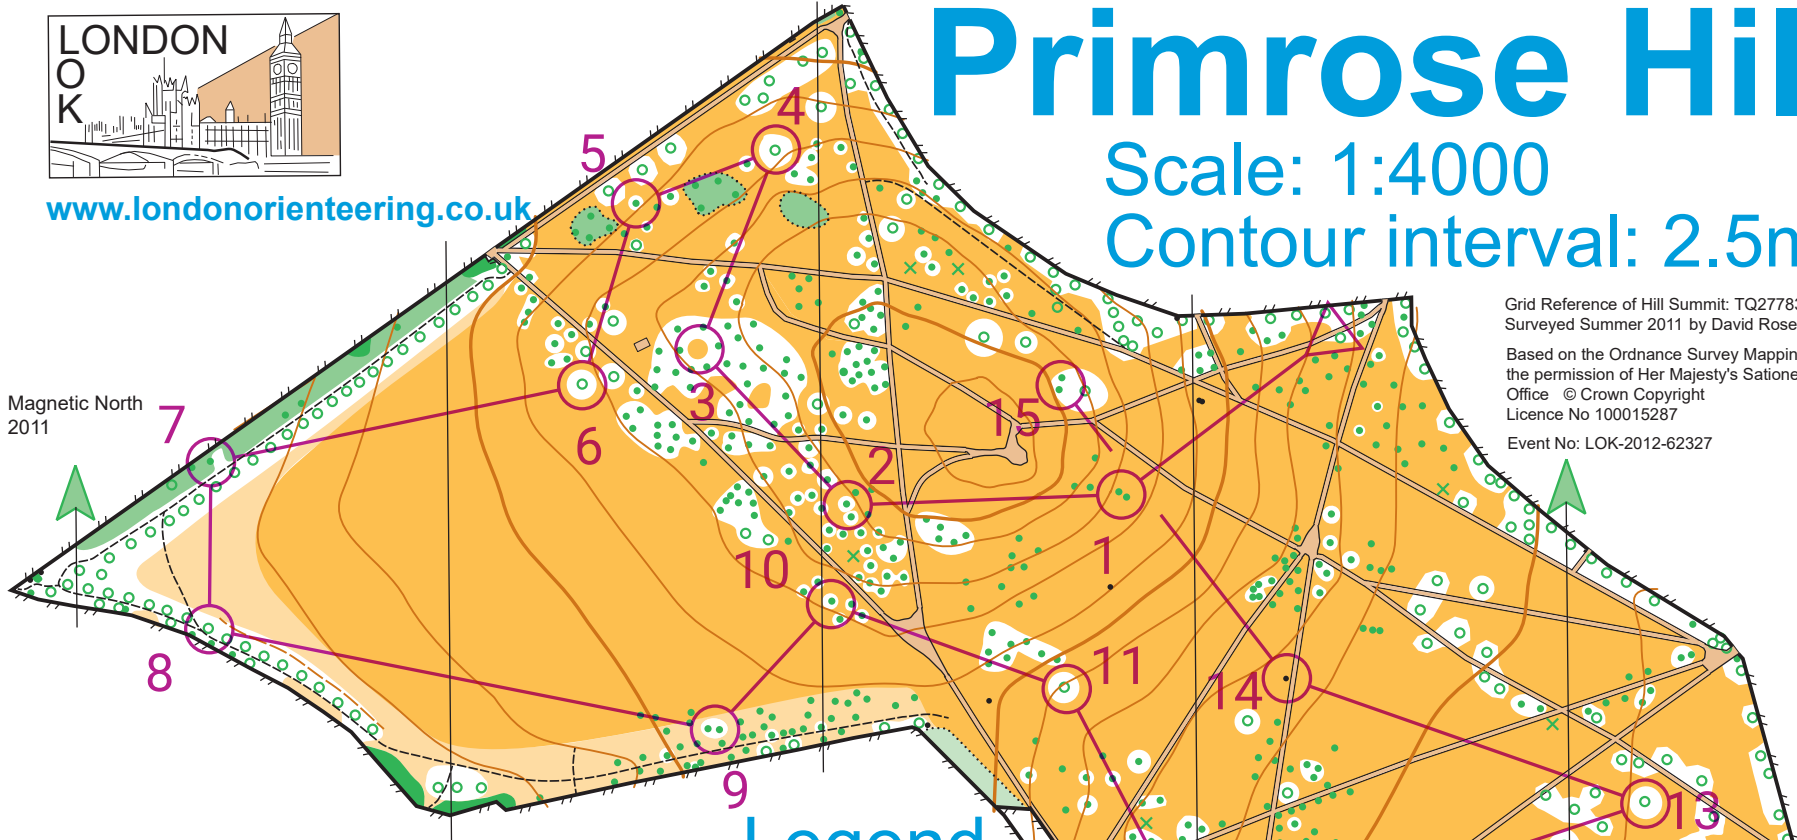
LONDON
O
K

www.londonorienteering.co.uk

Primrose Hil

Scale: 1:4000
Contour interval: 2.5n

Grid Reference of Hill Summit: TQ2778
Surveyed Summer 2011 by David Rose

Based on the Ordnance Survey Mappin
the permission of Her Majesty's Satione
Office © Crown Copyright
Licence No 100015277

Event No: LOK-2012-62327

Magnetic North
2011

5
4
3
6
7
2
15
1
10
8
11
14
9
13

Legend